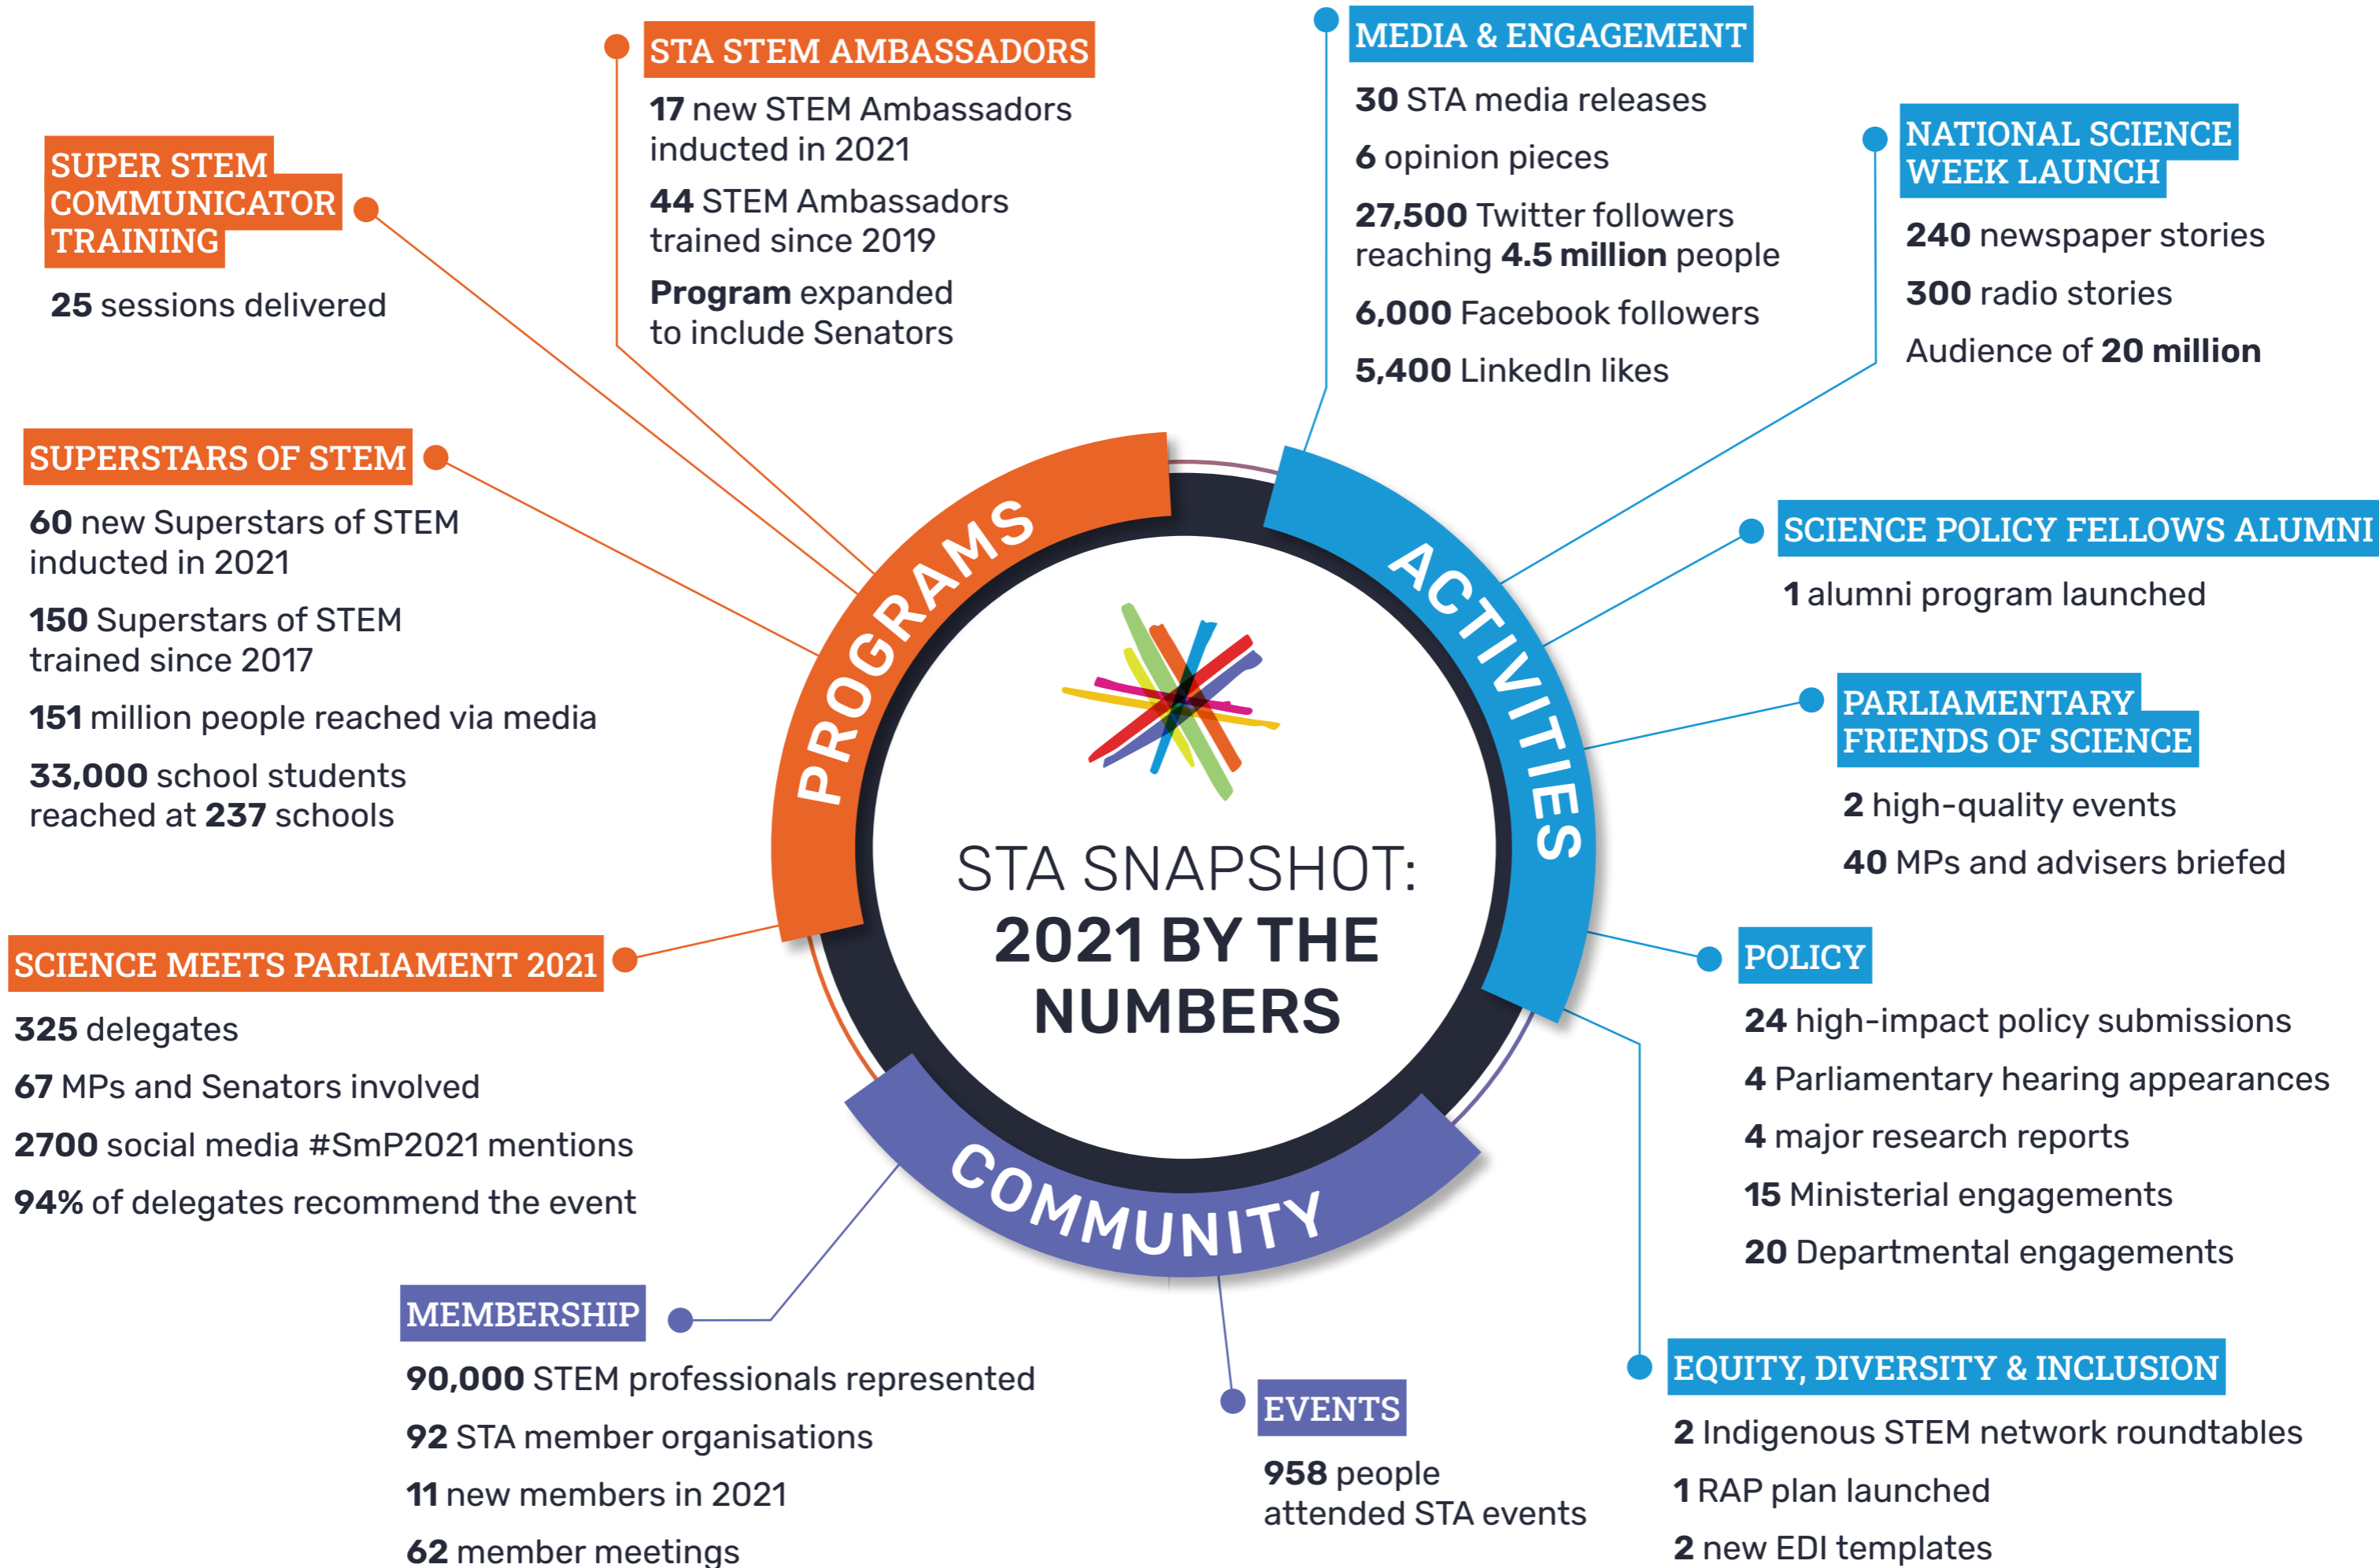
STA SNAPSHOT:
2021 BY THE NUMBERS

PROGRAMS

ACTIVITIES

COMMUNITY

SUPER STEM COMMUNICATOR TRAINING

25 sessions delivered

STA STEM AMBASSADORS

17 new STEM Ambassadors inducted in 2021

44 STEM Ambassadors trained since 2019

Program expanded to include Senators

MEDIA & ENGAGEMENT

30 STA media releases

6 opinion pieces

27,500 Twitter followers reaching 4.5 million people

6,000 Facebook followers

5,400 LinkedIn likes

NATIONAL SCIENCE WEEK LAUNCH

240 newspaper stories

300 radio stories

Audience of 20 million

SUPERSTARS OF STEM

60 new Superstars of STEM inducted in 2021

150 Superstars of STEM trained since 2017

151 million people reached via media

33,000 school students reached at 237 schools

SCIENCE POLICY FELLOWS ALUMNI

1 alumni program launched

PARLIAMENTARY FRIENDS OF SCIENCE

2 high-quality events

40 MPs and advisers briefed

SCIENCE MEETS PARLIAMENT 2021

325 delegates

67 MPs and Senators involved

2700 social media #SmP2021 mentions

94% of delegates recommend the event

POLICY

24 high-impact policy submissions

4 Parliamentary hearing appearances

4 major research reports

15 Ministerial engagements

20 Departmental engagements

MEMBERSHIP

90,000 STEM professionals represented

92 STA member organisations

11 new members in 2021

62 member meetings

EVENTS

958 people attended STA events

EQUITY, DIVERSITY & INCLUSION

2 Indigenous STEM network roundtables

1 RAP plan launched

2 new EDI templates